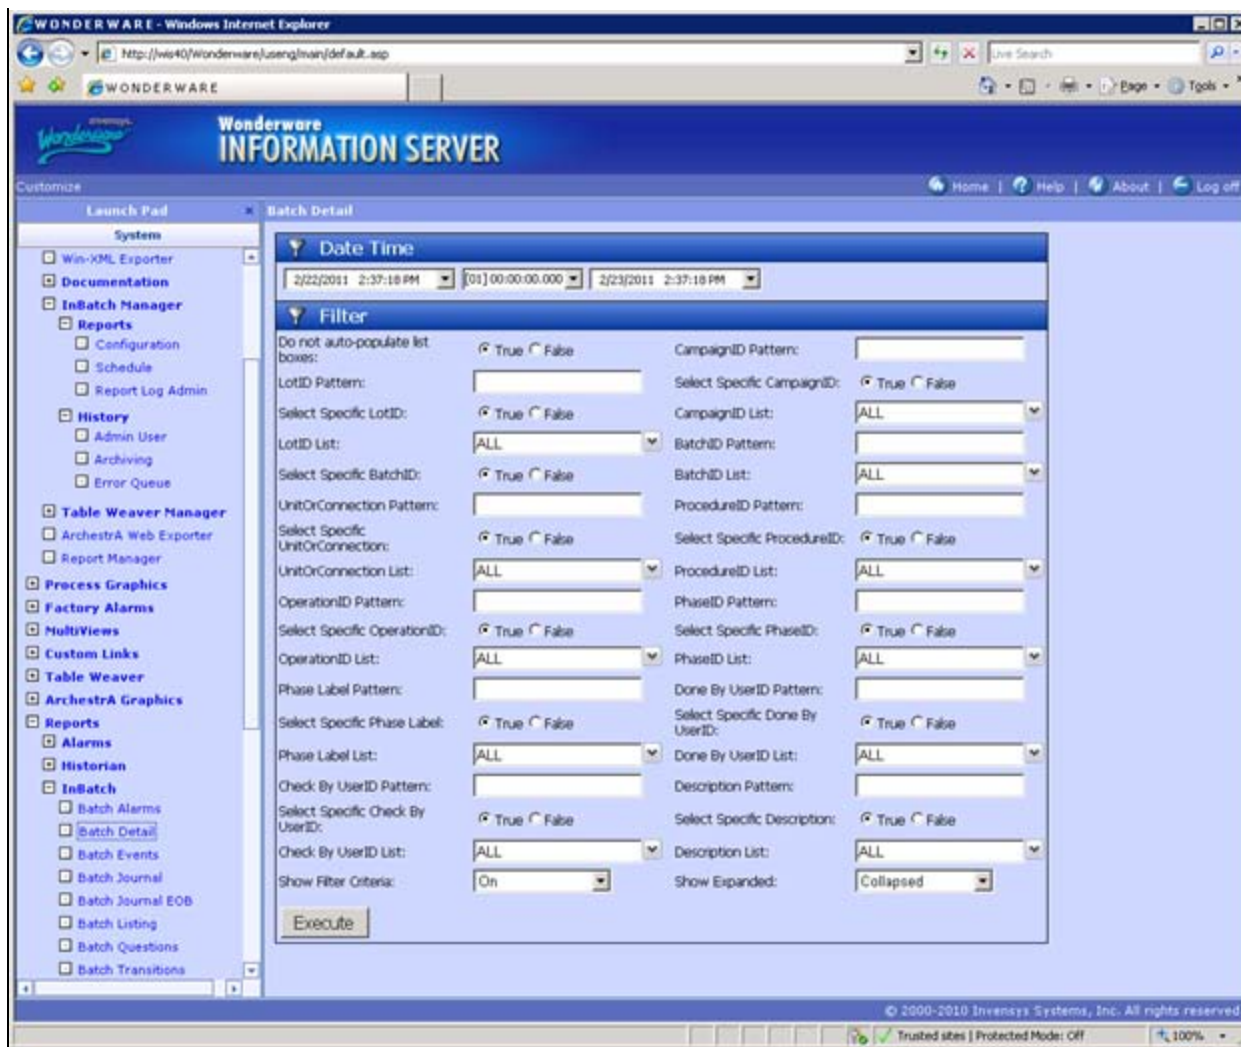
WONDERWARE - Windows Internet Explorer

http://wis40/Wonderware/useng/main/default.asp

Live Search

WONDERWARE

Page ▾ Tools ▾

invensys Wonderware

Wonderware INFORMATION SERVER

Customize

Home | Help | About | Log off

Launch Pad

Batch Detail

System

Win-XML Exporter
Documentation
InBatch Manager
Reports
Configuration
Schedule
Report Log Admin
History
Admin User
Archiving
Error Queue
Table Weaver Manager
ArchestrA Web Exporter
Report Manager
Process Graphics
Factory Alarms
MultiViews
Custom Links
Table Weaver
ArchestrA Graphics
Reports
Alarms
Historian
InBatch
Batch Alarms
Batch Detail
Batch Events
Batch Journal
Batch Journal EOB
Batch Listing
Batch Questions
Batch Transitions

Date Time

2/22/2011 2:37:18 PM [01] 00:00:00.000 2/23/2011 2:37:18 PM

Filter

| | | | |
|---|---|---|---|
| Do not auto-populate list boxes: | True False | CampaignID Pattern: | |
| LotID Pattern: | | Select Specific CampaignID: | True False |
| Select Specific LotID: | True False | CampaignID List: | ALL |
| LotID List: | ALL | BatchID Pattern: | |
| Select Specific BatchID: | True False | BatchID List: | ALL |
| UnitOrConnection Pattern: | | ProcedureID Pattern: | |
| Select Specific UnitOrConnection: | True False | Select Specific ProcedureID: | True False |
| UnitOrConnection List: | ALL | ProcedureID List: | ALL |
| OperationID Pattern: | | PhaseID Pattern: | |
| Select Specific OperationID: | True False | Select Specific PhaseID: | True False |
| OperationID List: | ALL | PhaseID List: | ALL |
| Phase Label Pattern: | | Done By UserID Pattern: | |
| Select Specific Phase Label: | True False | Select Specific Done By UserID: | True False |
| Phase Label List: | ALL | Done By UserID List: | ALL |
| Check By UserID Pattern: | | Description Pattern: | |
| Select Specific Check By UserID: | True False | Select Specific Description: | True False |
| Check By UserID List: | ALL | Description List: | ALL |
| Show Filter Criteria: | On | Show Expanded: | Collapsed |

Execute

© 2000-2010 Invensys Systems, Inc. All rights reserved

Trusted sites | Protected Mode: Off 100%